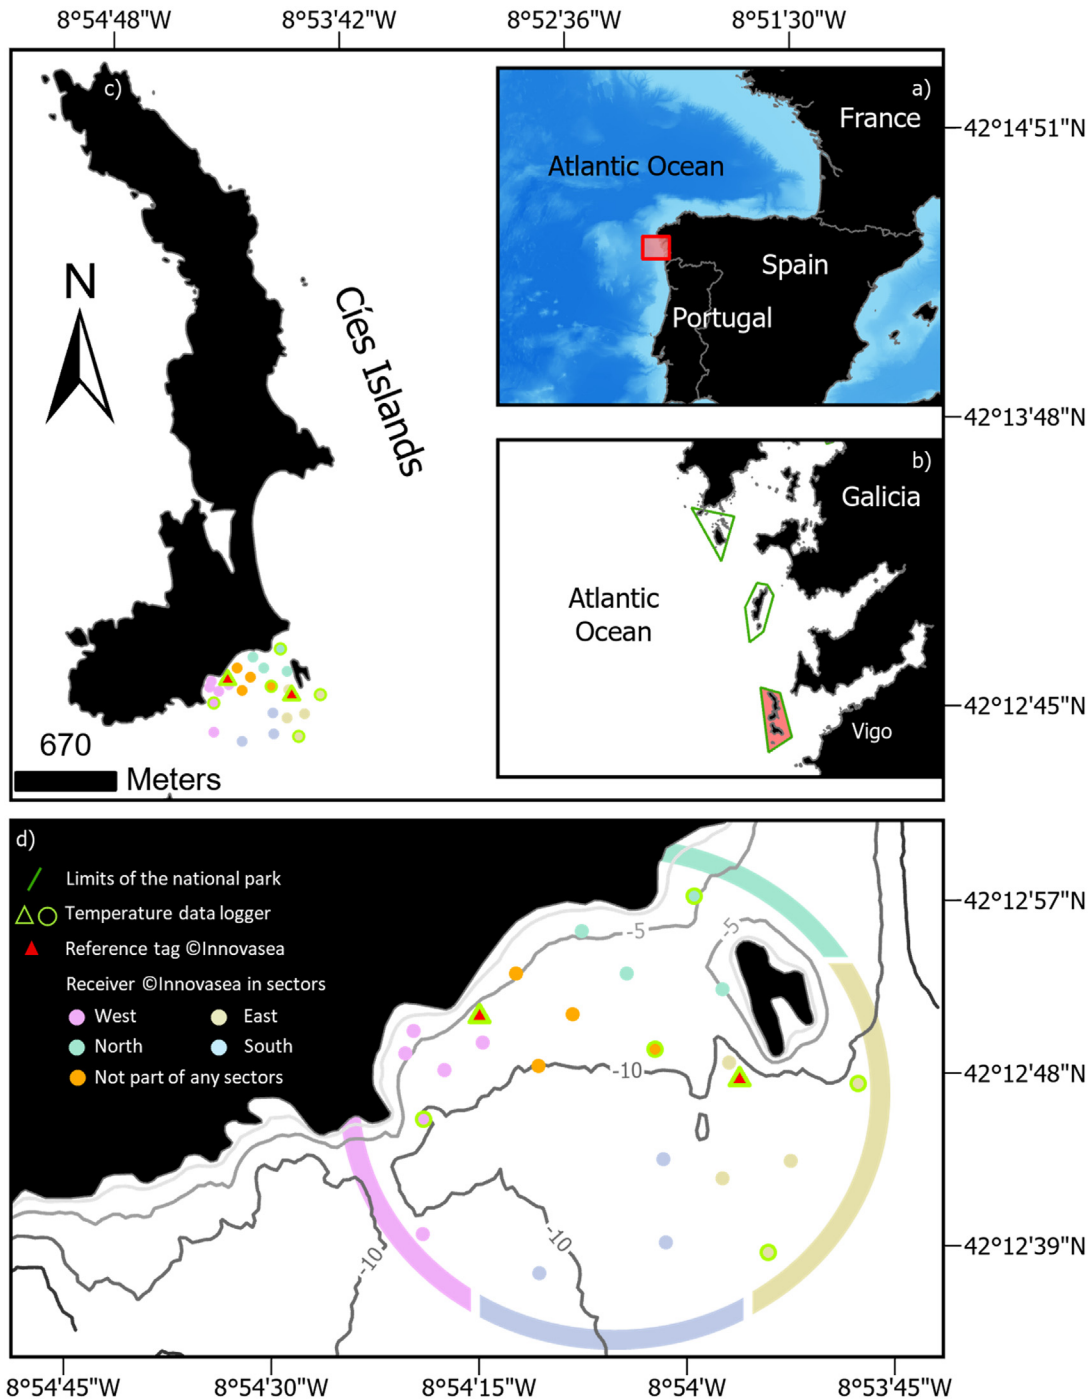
8°54'48"W 8°53'42"W 8°52'36"W 8°51'30"W

c)

N

Cíes Islands

670

Meters

a)

France

Atlantic Ocean

Spain

Portugal

42°14'51"N

42°13'48"N

b)

Galicia

Atlantic Ocean

Vigo

42°12'45"N

d)

Limits of the national park

Temperature data logger

Reference tag ©Innovasea

Receiver ©Innovasea in sectors

West

East

North

South

Not part of any sectors

-5

-5

-10

-10

-10

42°12'57"N

42°12'48"N

42°12'39"N

8°54'45"W 8°54'30"W 8°54'15"W 8°54'W 8°53'45"W